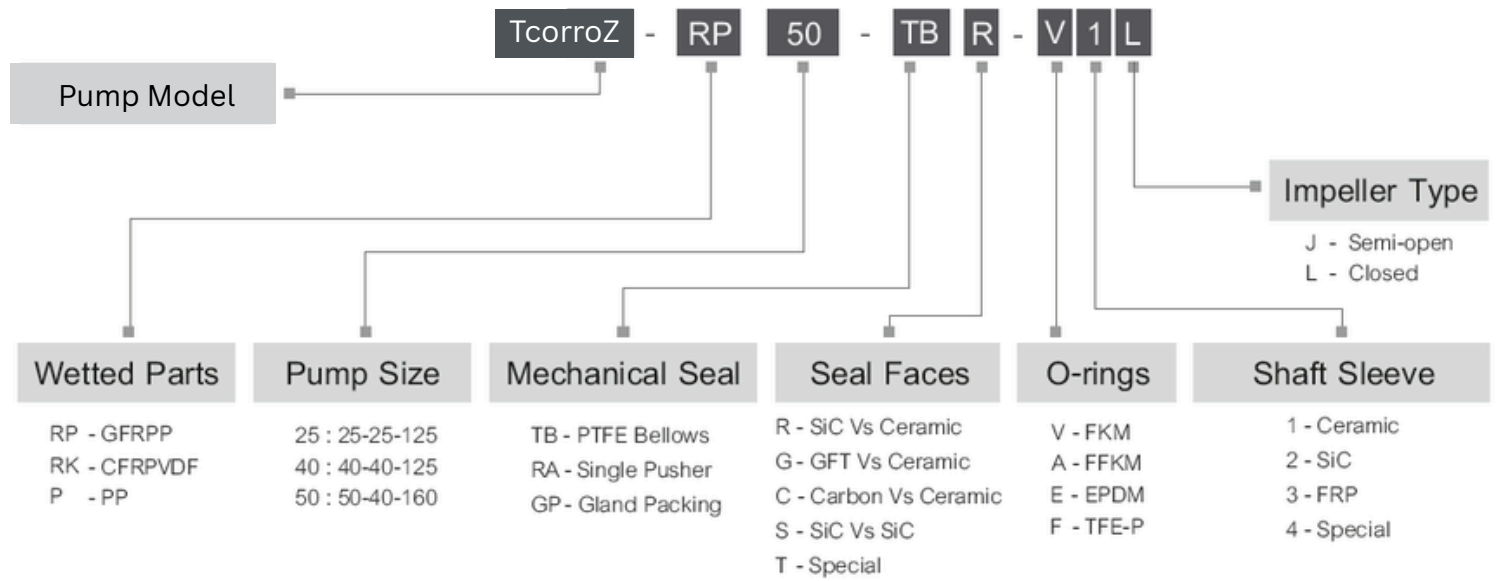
TcorroZ - RP 50 - TB R - V 1 L

Pump Model

Impeller Type
J - Semi-open
L - Closed

Wetted Parts
RP - GFRPP
RK - CFRPVDF
P - PP

Pump Size
25 : 25-25-125
40 : 40-40-125
50 : 50-40-160

Mechanical Seal
TB - PTFE Bellows
RA - Single Pusher
GP - Gland Packing

Seal Faces
R - SiC Vs Ceramic
G - GFT Vs Ceramic
C - Carbon Vs Ceramic
S - SiC Vs SiC
T - Special

O-rings
V - FKM
A - FFKM
E - EPDM
F - TFE-P

Shaft Sleeve
1 - Ceramic
2 - SiC
3 - FRP
4 - Special